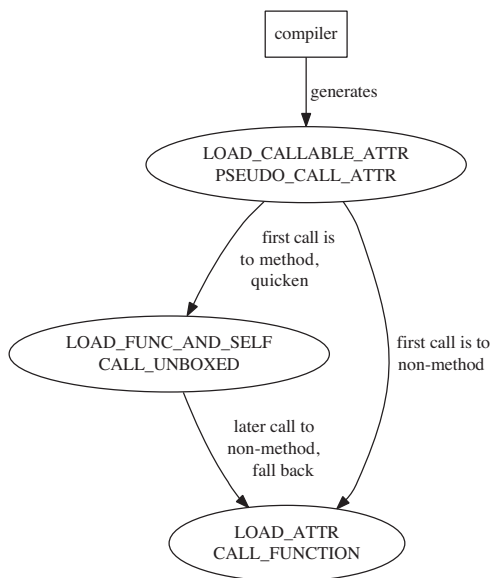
compiler

generates

LOAD_CALLABLE_ATTR
PSEUDO_CALL_ATTR

first call is to method, quicken

first call is to non-method

LOAD_FUNC_AND_SELF
CALL_UNBOXED

later call to non-method, fall back

LOAD_ATTR
CALL_FUNCTION